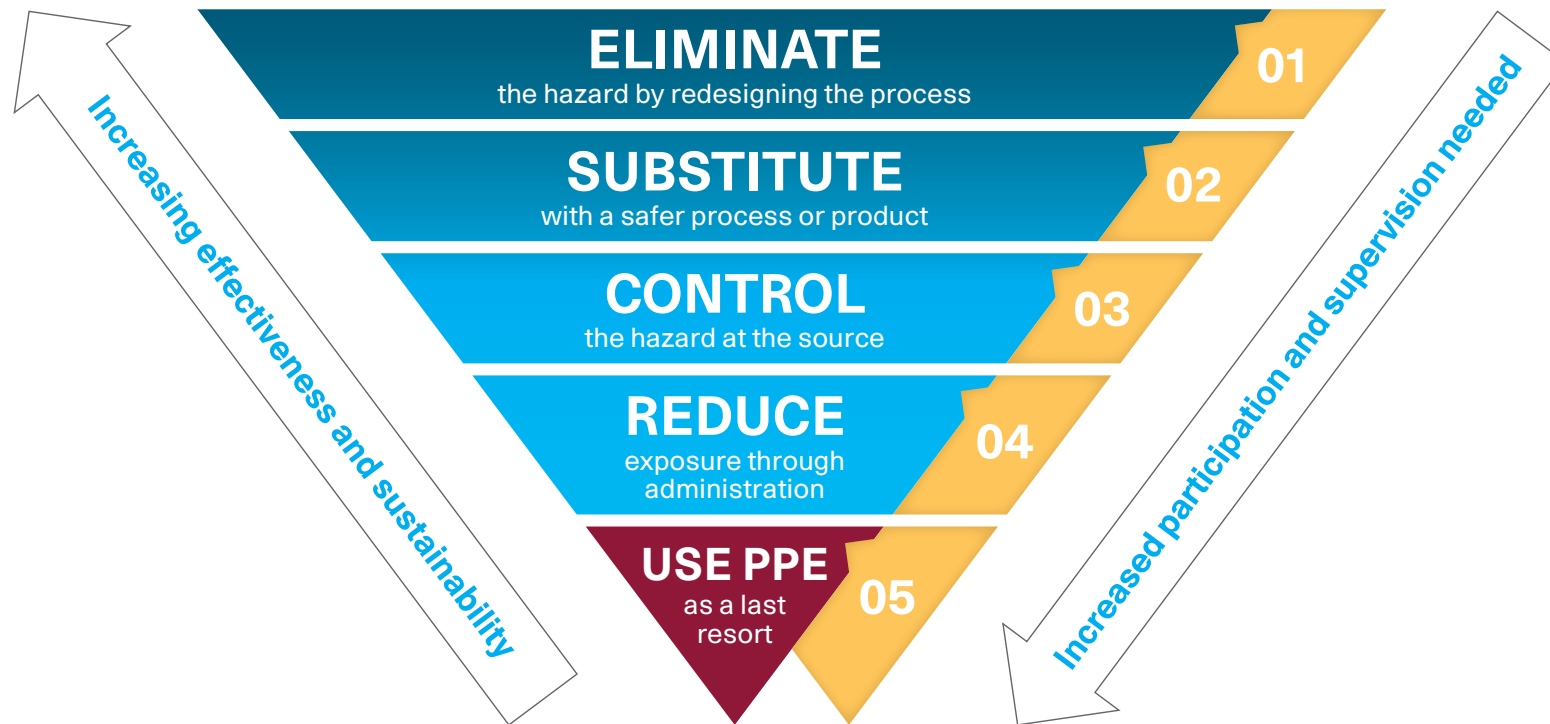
Increasing effectiveness and sustainability

ELIMINATE
the hazard by redesigning the process
01

SUBSTITUTE
with a safer process or product
02

CONTROL
the hazard at the source
03

REDUCE
exposure through administration
04

USE PPE
as a last resort
05

Increased participation and supervision needed